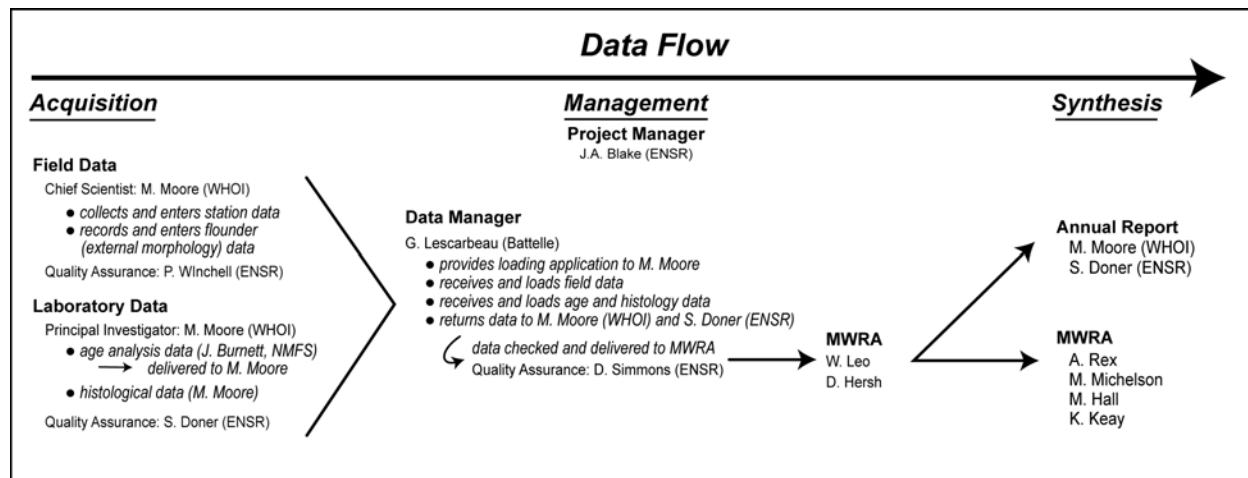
Data Flow

Acquisition

Field Data
Chief Scientist: M. Moore (WHOI)
• collects and enters station data
• records and enters flounder (external morphology) data
Quality Assurance: P. WInchell (ENSR)

Laboratory Data
Principal Investigator: M. Moore (WHOI)
• age analysis data (J. Burnett, NMFS) delivered to M. Moore
• histological data (M. Moore)
Quality Assurance: S. Doner (ENSR)

Management

Project Manager
J.A. Blake (ENSR)

Data Manager
G. Lescarbeau (Battelle)
• provides loading application to M. Moore
• receives and loads field data
• receives and loads age and histology data
• returns data to M. Moore (WHOI) and S. Doner (ENSR)
data checked and delivered to MWRA
Quality Assurance: D. Simmons (ENSR)

MWRA
W. Leo
D. Hersh

Synthesis

Annual Report
M. Moore (WHOI)
S. Doner (ENSR)

MWRA
A. Rex
M. Michelson
M. Hall
K. Keay